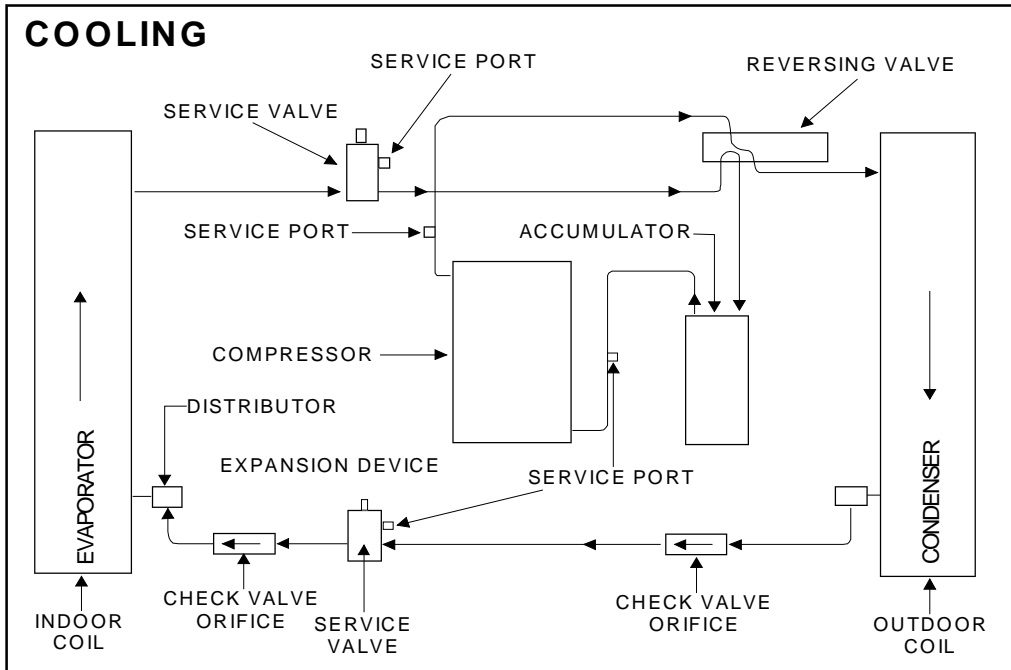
COOLING

SERVICE PORT

REVERSING VALVE

SERVICE VALVE

SERVICE PORT

ACCUMULATOR

COMPRESSOR

DISTRIBUTOR

EVAPORATOR

EXPANSION DEVICE

SERVICE PORT

CONDENSER

CHECK VALVE ORIFICE

SERVICE VALVE

CHECK VALVE ORIFICE

INDOOR COIL

OUTDOOR COIL